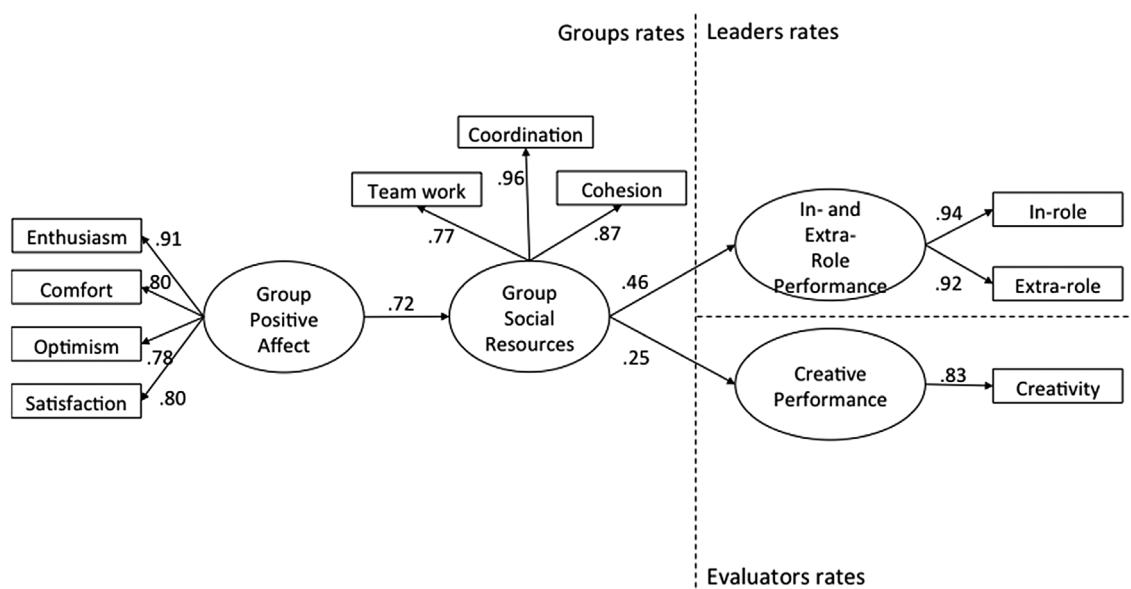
Groups rates
Leaders rates

Coordination
Team work
.96
Cohesion
.77
.87

Enthusiasm
.91
Comfort
.80
Optimism
.78
Satisfaction
.80

Group Positive Affect
.72
Group Social Resources
.46
.25

In- and Extra-Role Performance
.94
In-role
.92
Extra-role

Creative Performance
.83
Creativity

Evaluators rates